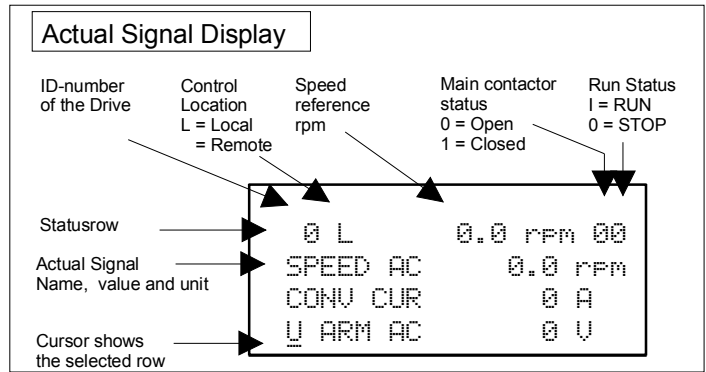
Actual Signal Display

ID-number of the Drive

Control Location
L = Local
= Remote

Speed reference rpm

Main contactor status
0 = Open
1 = Closed

Run Status
I = RUN
0 = STOP

Statusrow

Actual Signal Name, value and unit

Cursor shows the selected row

0 L 0.0 rpm 00
SPEED AC 0.0 rpm
CONV CUR 0 A
U ARM AC 0 V